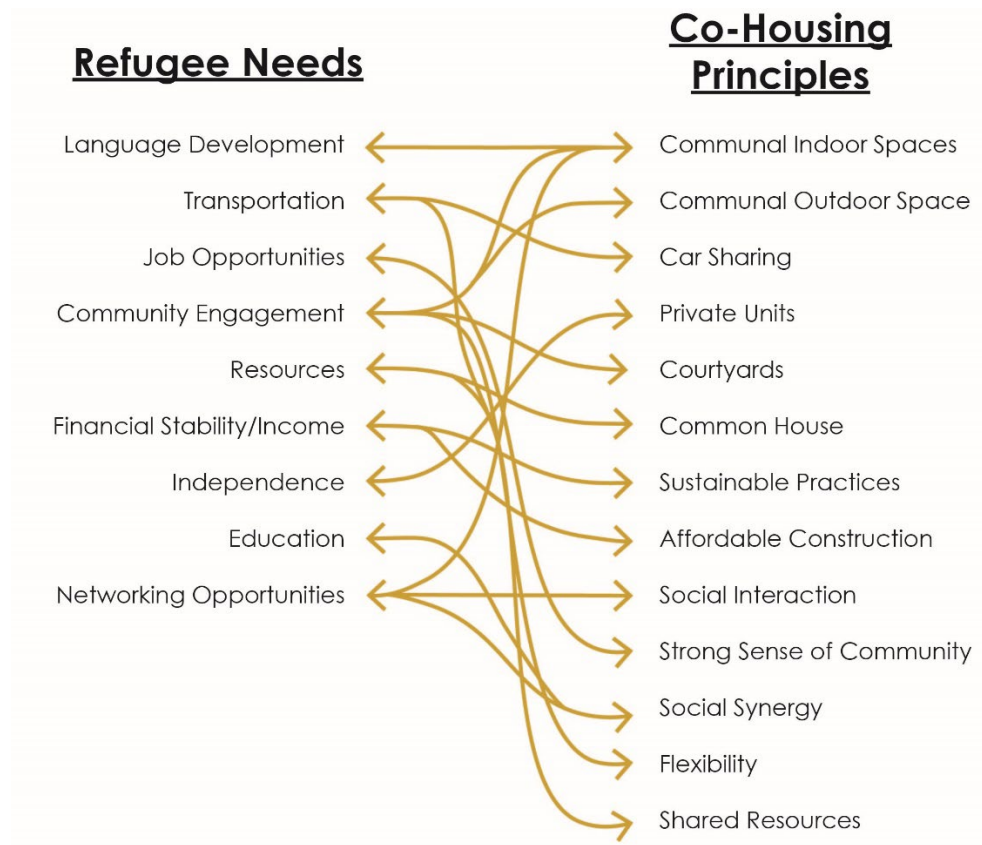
Refugee Needs

Language Development
Transportation
Job Opportunities
Community Engagement
Resources
Financial Stability/Income
Independence
Education
Networking Opportunities

Co-Housing Principles

Communal Indoor Spaces
Communal Outdoor Space
Car Sharing
Private Units
Courtyards
Common House
Sustainable Practices
Affordable Construction
Social Interaction
Strong Sense of Community
Social Synergy
Flexibility
Shared Resources